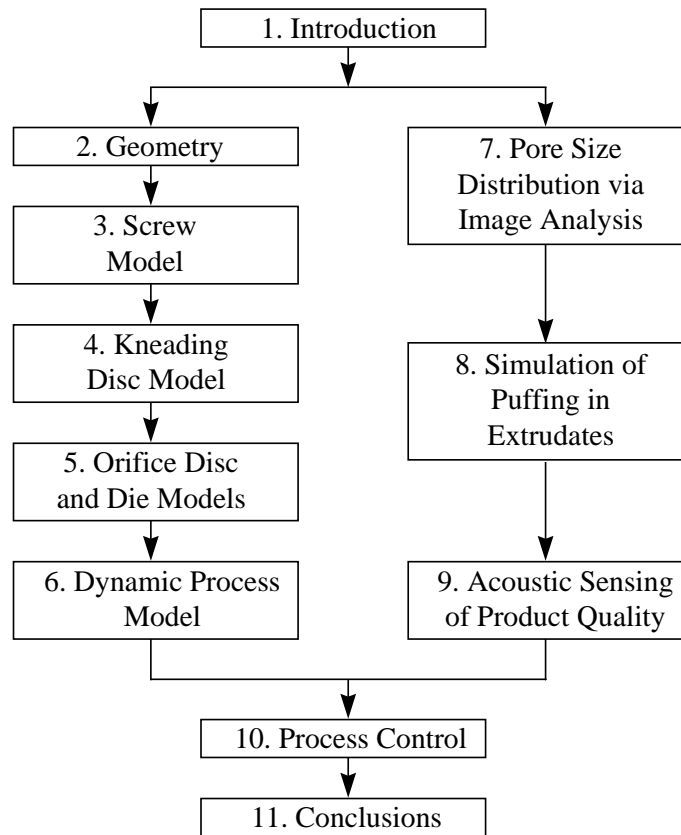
1. Introduction

2. Geometry

3. Screw Model

4. Kneading Disc Model

5. Orifice Disc and Die Models

6. Dynamic Process Model

7. Pore Size Distribution via Image Analysis

8. Simulation of Puffing in Extrudates

9. Acoustic Sensing of Product Quality

10. Process Control

11. Conclusions